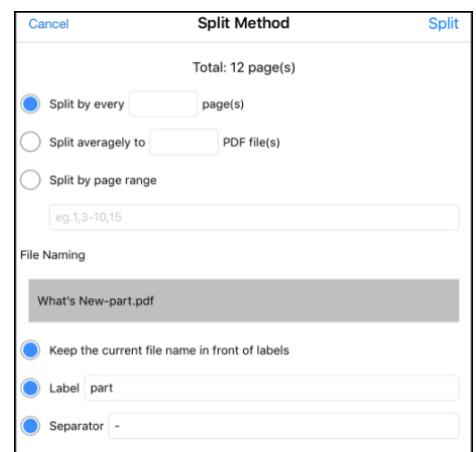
Cancel Split Method Split

Total: 12 page(s)

Split by every page(s)

Split averagely to PDF file(s)

Split by page range

eg.1,3-10,15

File Naming

What's New-part.pdf

Keep the current file name in front of labels

Label part

Separator -